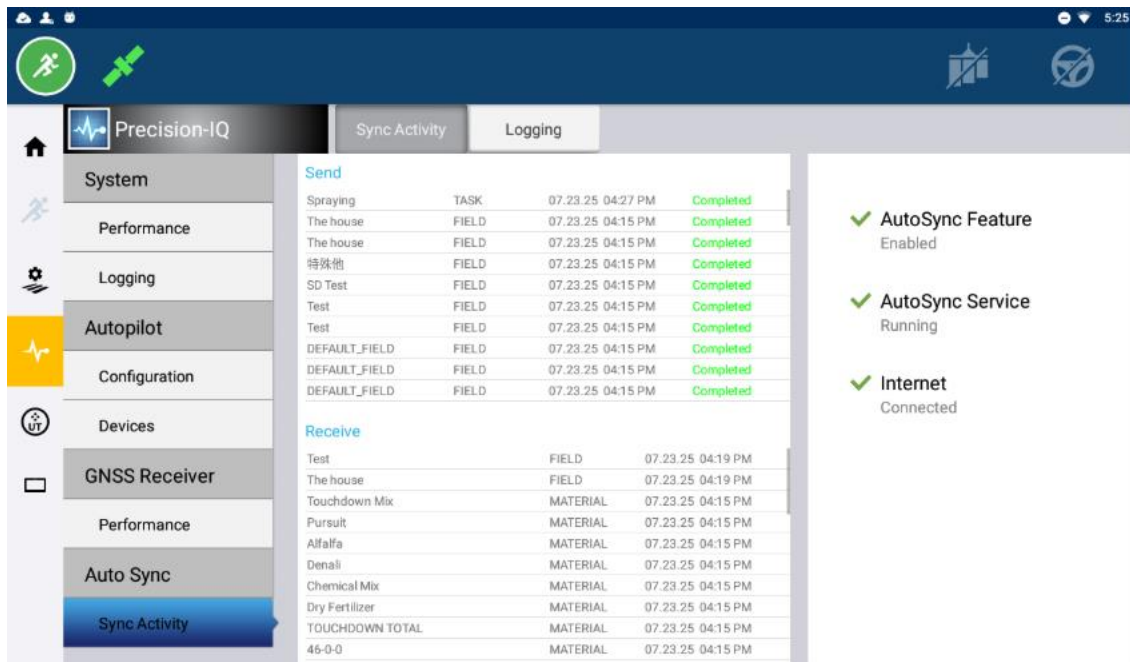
5:25

Precision-IQ

Sync Activity | Logging

System
Performance
Logging
Autopilot
Configuration
Devices
GNSS Receiver
Performance
Auto Sync
Sync Activity

Send

| | | | |
|---|---|---|---|
| Spraying | TASK | 07.23.25 04:27 PM | Completed |
| The house | FIELD | 07.23.25 04:15 PM | Completed |
| The house | FIELD | 07.23.25 04:15 PM | Completed |
| 特殊他 | FIELD | 07.23.25 04:15 PM | Completed |
| SD Test | FIELD | 07.23.25 04:15 PM | Completed |
| Test | FIELD | 07.23.25 04:15 PM | Completed |
| Test | FIELD | 07.23.25 04:15 PM | Completed |
| DEFAULT_FIELD | FIELD | 07.23.25 04:15 PM | Completed |
| DEFAULT_FIELD | FIELD | 07.23.25 04:15 PM | Completed |
| DEFAULT_FIELD | FIELD | 07.23.25 04:15 PM | Completed |

Receive

| | | |
|---|---|---|
| Test | FIELD | 07.23.25 04:19 PM |
| The house | FIELD | 07.23.25 04:19 PM |
| Touchdown Mix | MATERIAL | 07.23.25 04:15 PM |
| Pursuit | MATERIAL | 07.23.25 04:15 PM |
| Alfalfa | MATERIAL | 07.23.25 04:15 PM |
| Denali | MATERIAL | 07.23.25 04:15 PM |
| Chemical Mix | MATERIAL | 07.23.25 04:15 PM |
| Dry Fertilizer | MATERIAL | 07.23.25 04:15 PM |
| TOUCHDOWN TOTAL | MATERIAL | 07.23.25 04:15 PM |
| 46-0-0 | MATERIAL | 07.23.25 04:15 PM |

AutoSync Feature
Enabled

AutoSync Service
Running

Internet
Connected